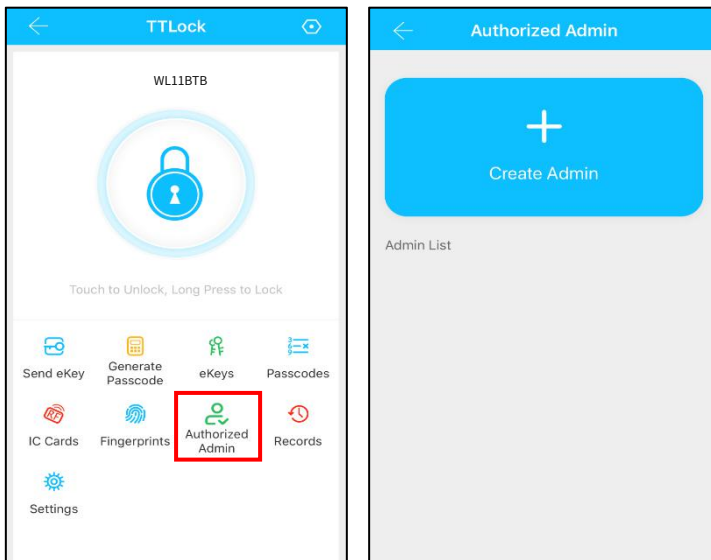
TTLock

WL11BTB

Touch to Unlock, Long Press to Lock

Send eKey
Generate Passcode
eKeys
Passcodes
IC Cards
Fingerprints
Authorized Admin
Records
Settings

Authorized Admin

+

Create Admin

Admin List